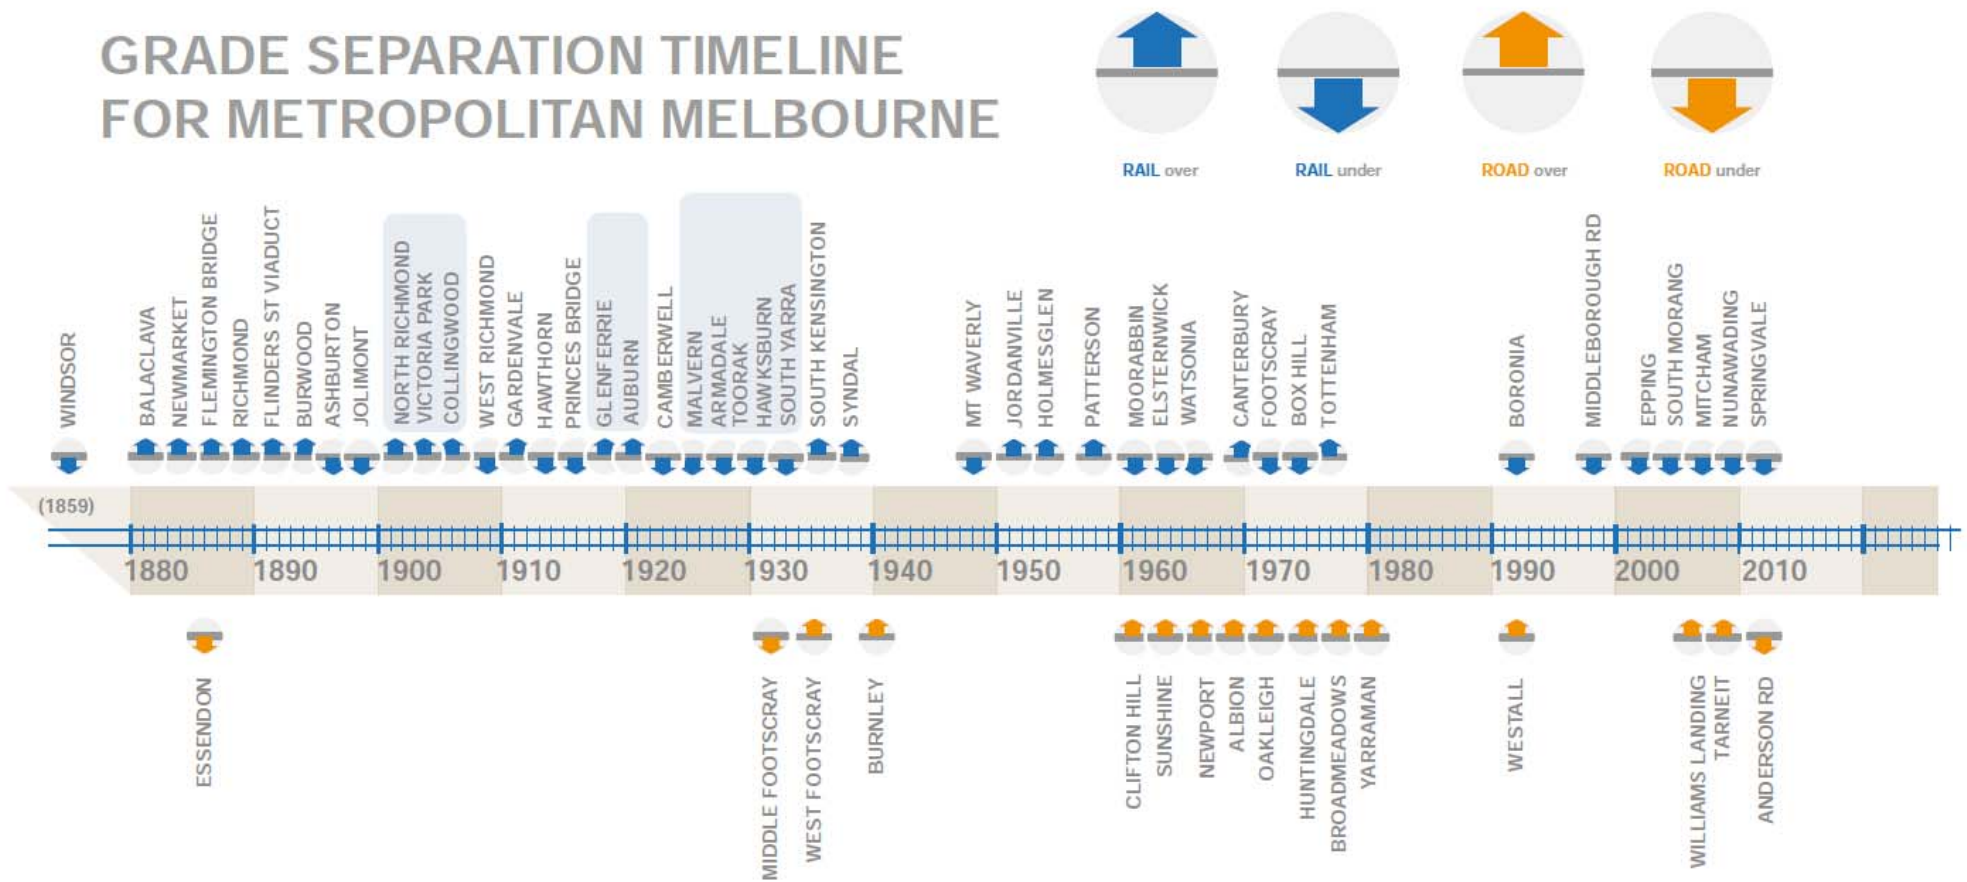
GRADE SEPARATION TIMELINE FOR METROPOLITAN MELBOURNE

RAIL over
RAIL under
ROAD over
ROAD under

WINDSOR
BALACLAVA
NEWMARKET
FLEMINGTON BRIDGE
RICHMOND
FLINDERS ST VIADUCT
BURWOOD
ASHBURTON
JOLIMONT
NORTH RICHMOND
VICTORIA PARK
COLLINGWOOD
WEST RICHMOND
GARDENVALE
HAWTHORN
PRINCES BRIDGE
GLENFERRIE
AUBURN
CAMBERWELL
MALVERN
ARMADALE
TOORAK
HAWKSBURN
SOUTH YARRA
SOUTH KENSINGTON
SYNDAL
MT WAVERLY
JORDANVILLE
HOLMESGLEN
PATTERSON
MOORABBIN
ELSTERNWICK
WATSONIA
CANTERBURY
FOOTSCRAY
BOX HILL
TOTTENHAM
BORONIA
MIDDLEBOROUGH RD
EPPING
SOUTH MORANG
MITCHAM
NUNAWADING
SPRINGVALE

(1859)
1880
1890
1900
1910
1920
1930
1940
1950
1960
1970
1980
1990
2000
2010

ESSENDON
MIDDLE FOOTSCRAY
WEST FOOTSCRAY
BURNLEY
CLIFTON HILL
SUNSHINE
NEWPORT
ALBION
OAKLEIGH
HUNTINGDALE
BROADMEADOWS
YARRAMAN
WESTALL
WILLIAMS LANDING
TARNEIT
ANDERSON RD